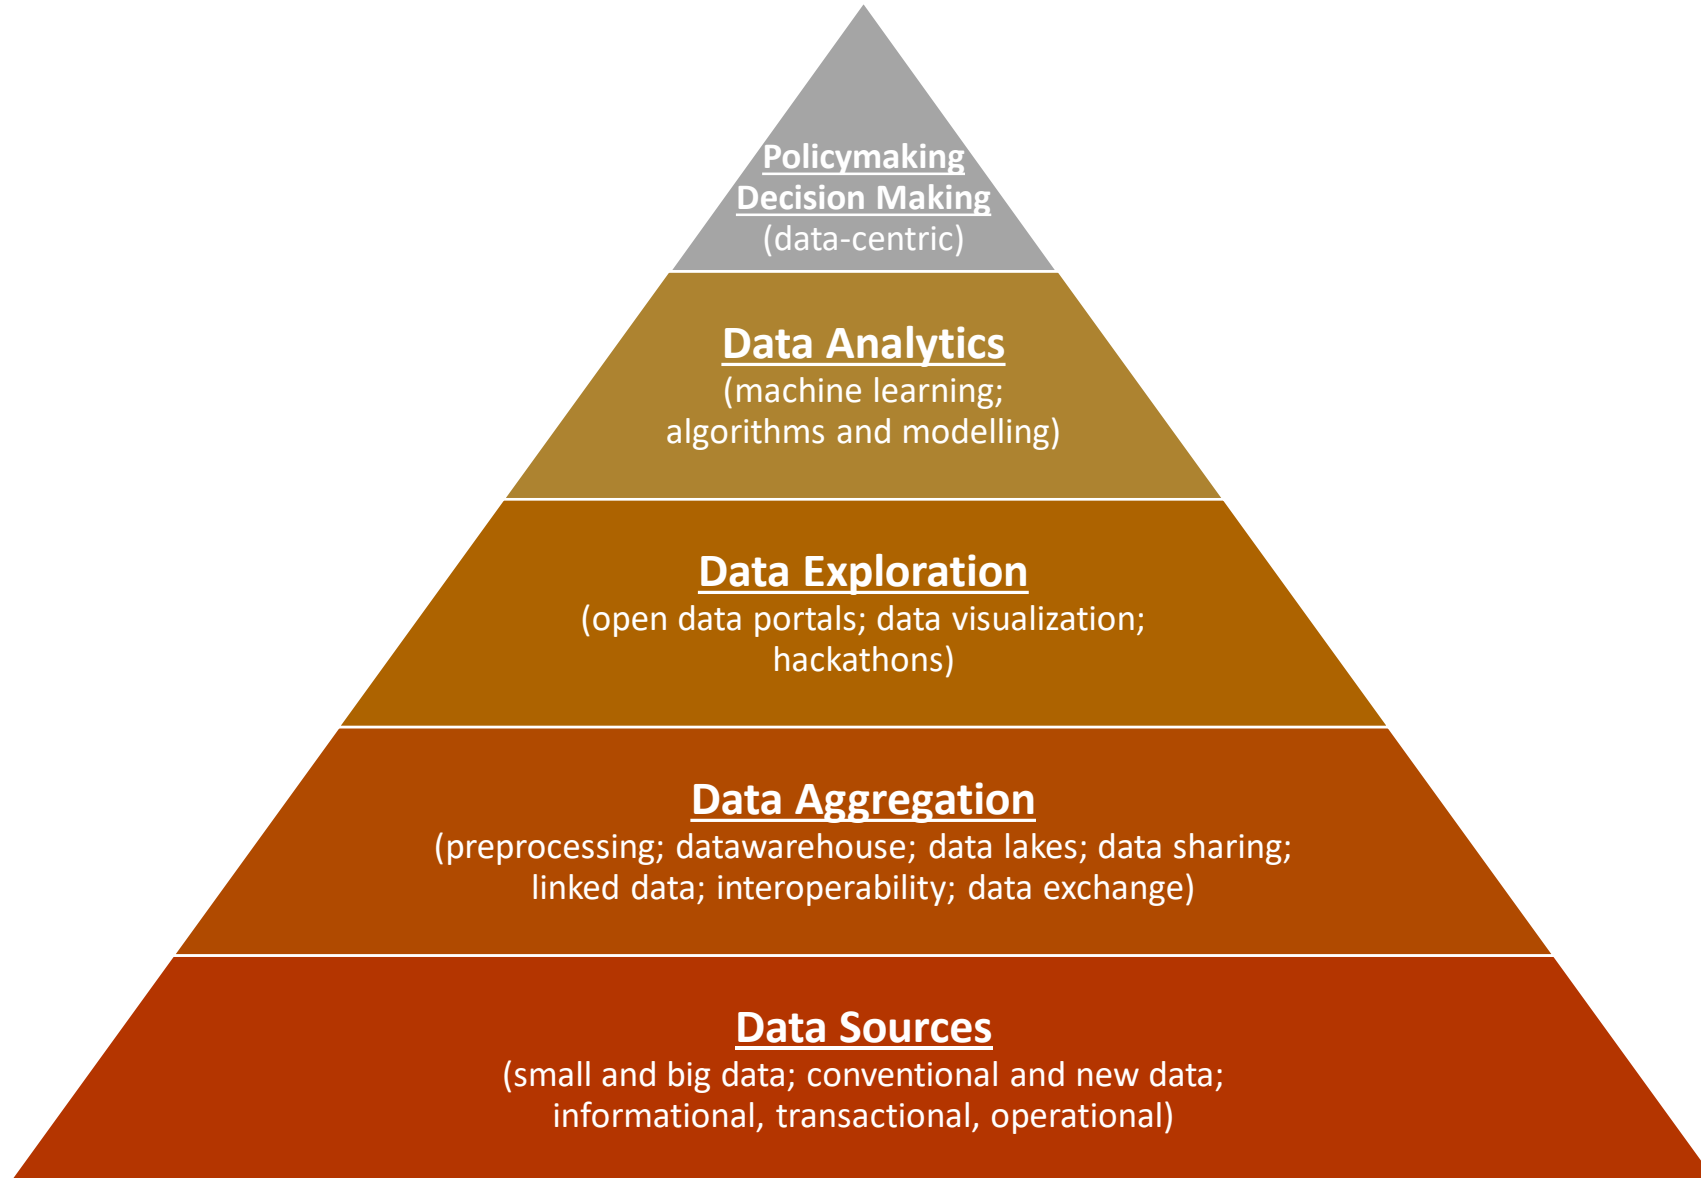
Policymaking
Decision Making
(data-centric)

Data Analytics
(machine learning; algorithms and modelling)

Data Exploration
(open data portals; data visualization; hackathons)

Data Aggregation
(preprocessing; datawarehouse; data lakes; data sharing; linked data; interoperability; data exchange)

Data Sources
(small and big data; conventional and new data; informational, transactional, operational)